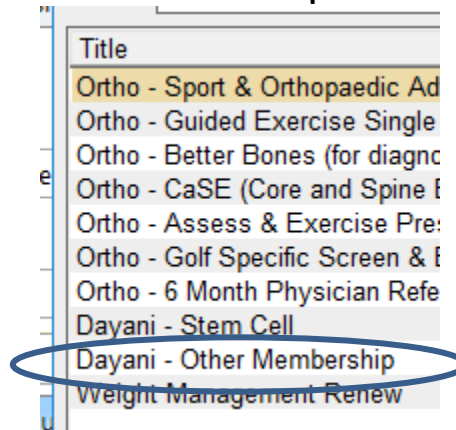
Title
Ortho - Sport & Orthopaedic Ad
Ortho - Guided Exercise Single
Ortho - Better Bones (for diagno
Ortho - CaSE (Core and Spine E
Ortho - Assess & Exercise Pres
Ortho - Golf Specific Screen & E
Ortho - 6 Month Physician Refe
Dayani - Stem Cell
Dayani - Other Membership
Weight Management Renew